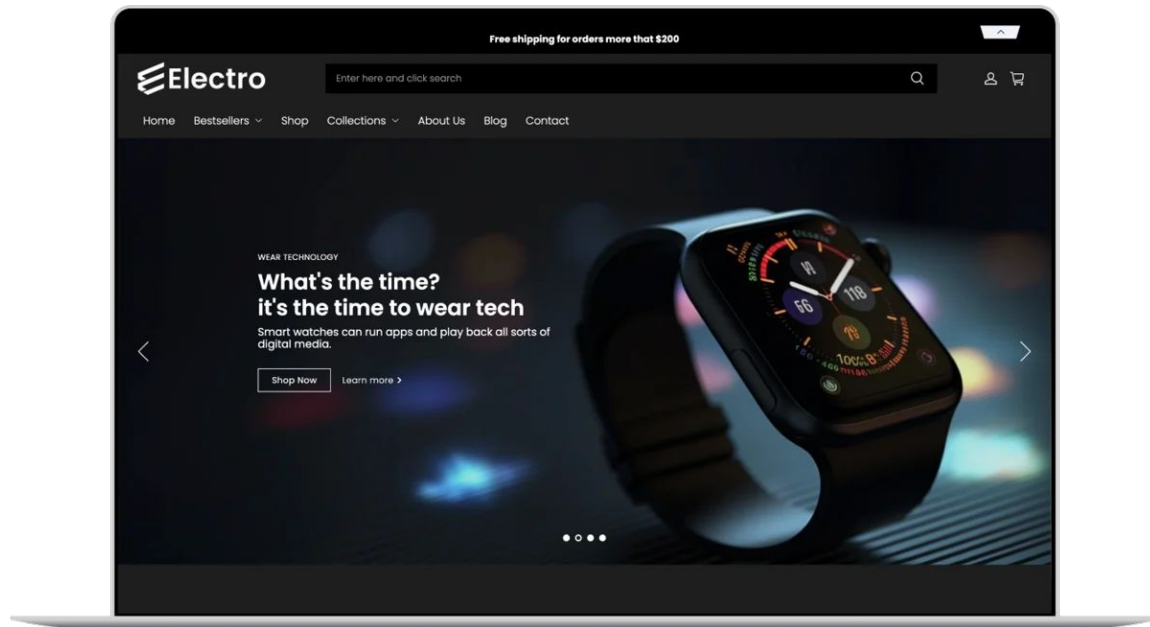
Free shipping for orders more that $200

Electro

Enter here and click search

Home Bestsellers Shop Collections About Us Blog Contact

WEAR TECHNOLOGY

What's the time?
it's the time to wear tech

Smart watches can run apps and play back all sorts of digital media.

Shop Now Learn more ›